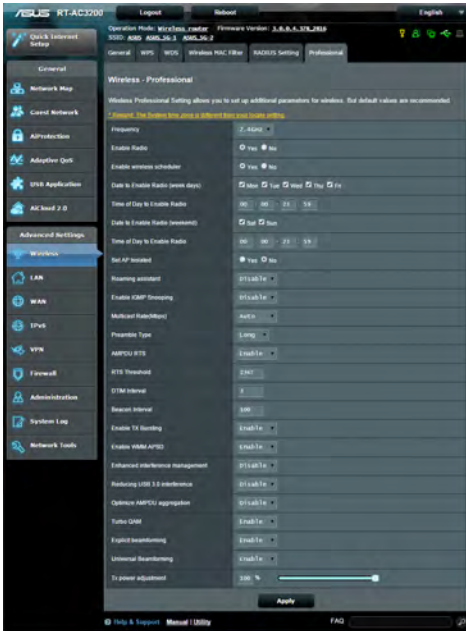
ASUS RT-AC3200 Logout Reboot English

Quick Internet Setup

Operation Mode: Wireless router Firmware Version: 3.0.0.4.378_2616
SSID: ASUS ASUS_5G-1 ASUS_5G-2

General WPS WDS Wireless MAC Filter RADIUS Setting Professional

General
Network Map
Guest Network
AiProtection
Adaptive QoS
USB Application
AiCloud 2.0

Advanced Settings
Wireless
LAN
WAN
IPv6
VPN
Firewall
Administration
System Log
Network Tools

Wireless - Professional

Wireless Professional Setting allows you to set up additional parameters for wireless. But default values are recommended.

* Reminder: The System time zone is different from your locale setting.

| | |
|---|---|
| Frequency | 2.4GHz |
| Enable Radio | Yes No |
| Enable wireless scheduler | Yes No |
| Date to Enable Radio (week days) | Mon Tue Wed Thu Fri |
| Time of Day to Enable Radio | 00 : 00 - 23 : 59 |
| Date to Enable Radio (weekend) | Sat Sun |
| Time of Day to Enable Radio | 00 : 00 - 23 : 59 |
| Set AP Isolated | Yes No |
| Roaming assistant | Disable |
| Enable IGMP Snooping | Disable |
| Multicast Rate(Mbps) | Auto |
| Preamble Type | Long |
| AMPDU RTS | Enable |
| RTS Threshold | 2347 |
| DTIM Interval | 3 |
| Beacon Interval | 100 |
| Enable TX Bursting | Enable |
| Enable WMM APSD | Enable |
| Enhanced interference management | Disable |
| Reducing USB 3.0 interference | Disable |
| Optimize AMPDU aggregation | Disable |
| Turbo QAM | Enable |
| Explicit beamforming | Enable |
| Universal Beamforming | Enable |
| Tx power adjustment | 100 % |

Apply

Help & Support Manual | Utility FAQ